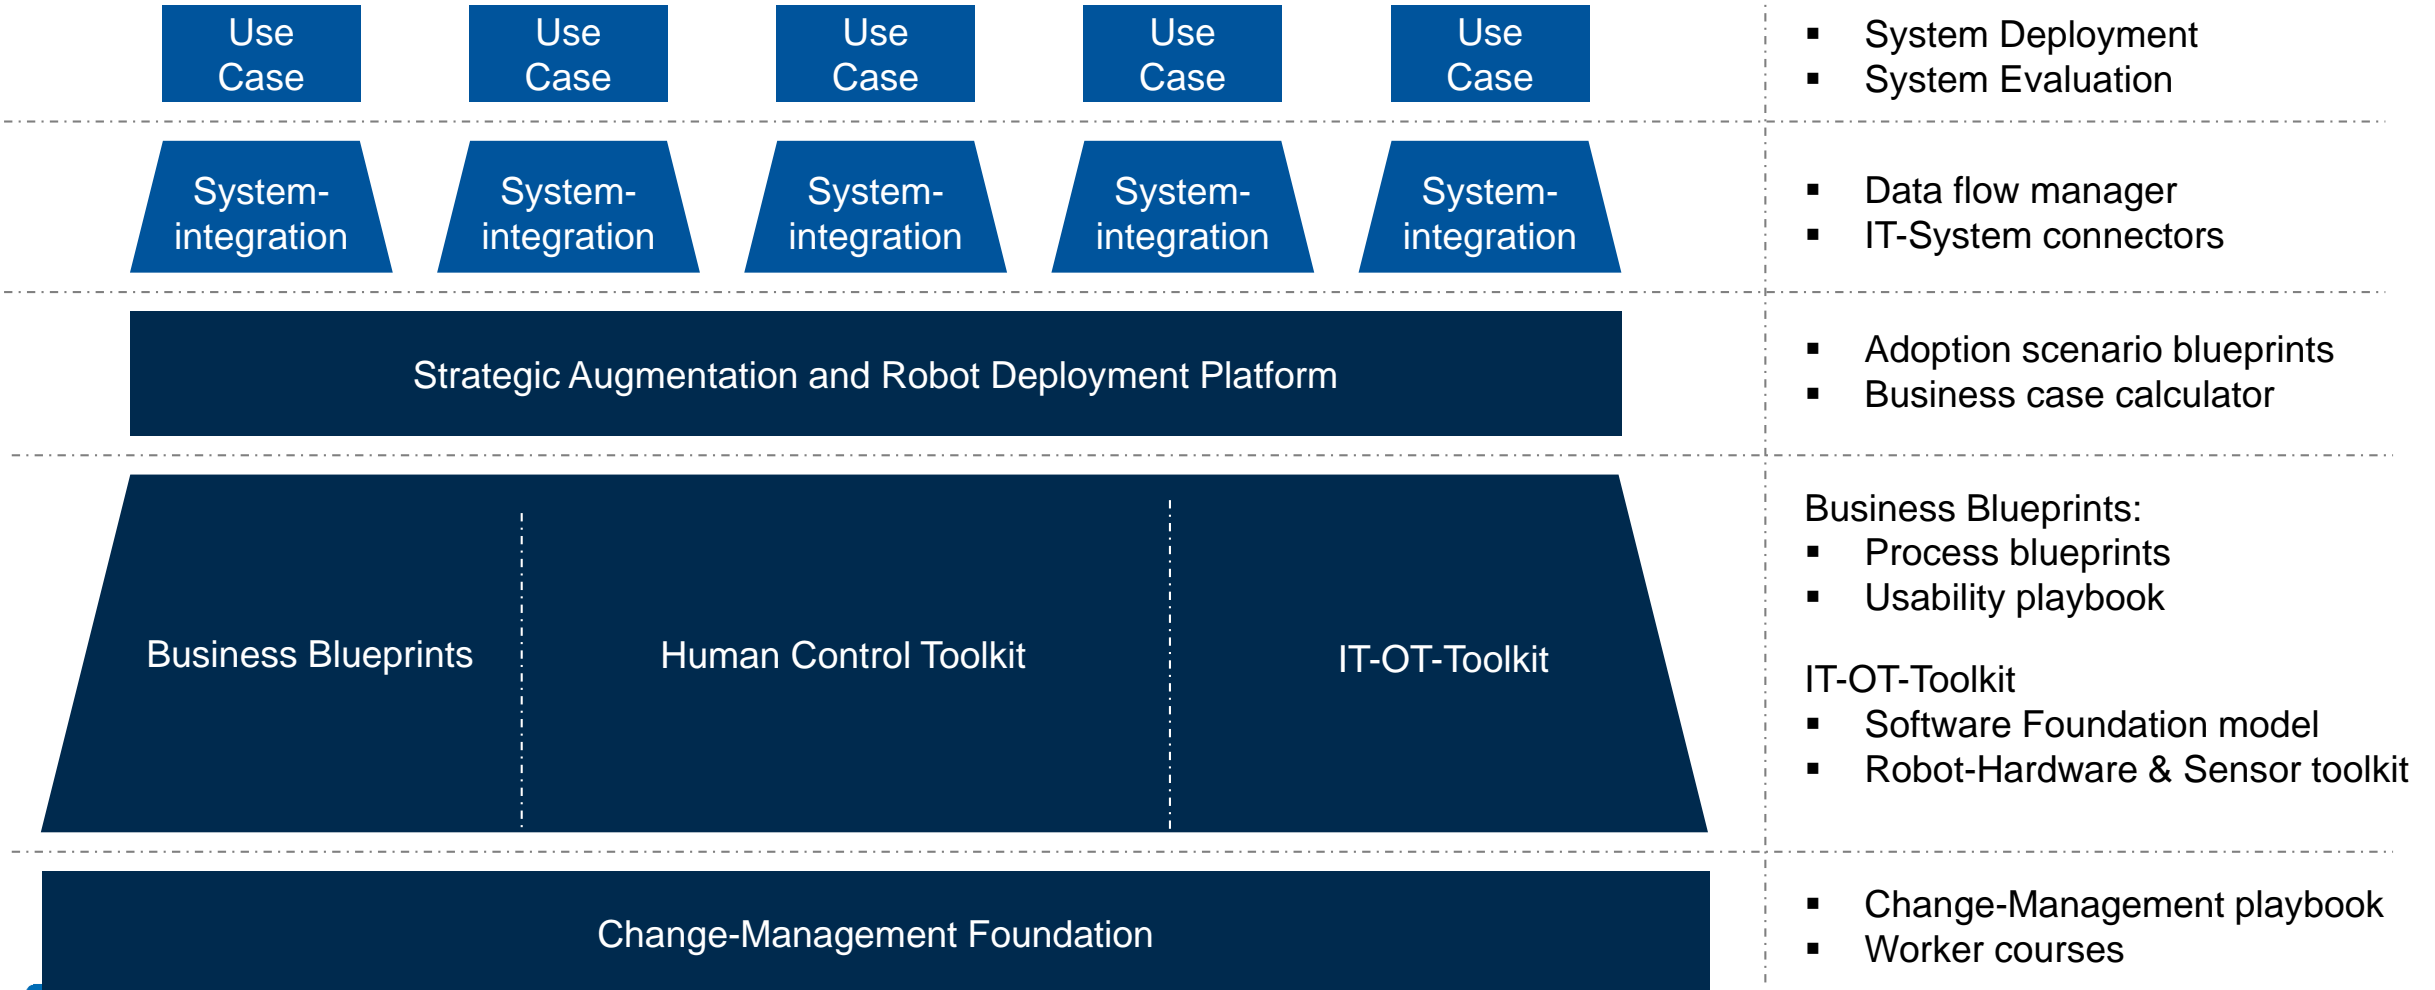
Use Case

Use Case

Use Case

Use Case

Use Case

- System Deployment
- System Evaluation

System-integration

System-integration

System-integration

System-integration

System-integration

- Data flow manager
- IT-System connectors

Strategic Augmentation and Robot Deployment Platform

- Adoption scenario blueprints
- Business case calculator

Business Blueprints

Human Control Toolkit

IT-OT-Toolkit

Business Blueprints:
- Process blueprints
- Usability playbook

IT-OT-Toolkit
- Software Foundation model
- Robot-Hardware & Sensor toolkit

Change-Management Foundation

- Change-Management playbook
- Worker courses